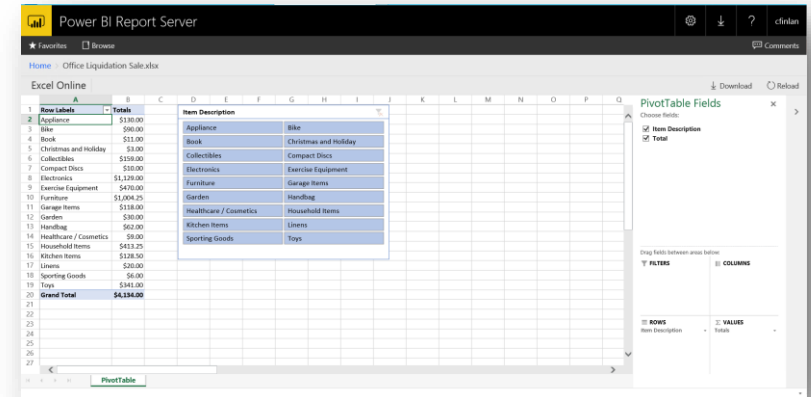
Power BI Report Server

cfinlan

★ Favorites  Browse

Comments

Home > Office Liquidation Sale.xlsx

Excel Online

Download  Reload

| | A | B |
|---|---|---|
| 1 | Row Labels | Totals |
| 2 | Appliance | $130.00 |
| 3 | Bike | $90.00 |
| 4 | Book | $11.00 |
| 5 | Christmas and Holiday | $3.00 |
| 6 | Collectibles | $159.00 |
| 7 | Compact Discs | $10.00 |
| 8 | Electronics | $1,129.00 |
| 9 | Exercise Equipment | $470.00 |
| 10 | Furniture | $1,004.25 |
| 11 | Garage Items | $118.00 |
| 12 | Garden | $30.00 |
| 13 | Handbag | $62.00 |
| 14 | Healthcare / Cosmetics | $9.00 |
| 15 | Household Items | $413.25 |
| 16 | Kitchen Items | $128.50 |
| 17 | Linens | $20.00 |
| 18 | Sporting Goods | $6.00 |
| 19 | Toys | $341.00 |
| 20 | Grand Total | $4,134.00 |

Item Description

| | |
|---|---|
| Appliance | Bike |
| Book | Christmas and Holiday |
| Collectibles | Compact Discs |
| Electronics | Exercise Equipment |
| Furniture | Garage Items |
| Garden | Handbag |
| Healthcare / Cosmetics | Household Items |
| Kitchen Items | Linens |
| Sporting Goods | Toys |

PivotTable Fields
Choose fields:
Item Description
Total

Drag fields between areas below:
FILTERS
COLUMNS
ROWS
Item Description
VALUES
Totals

PivotTable